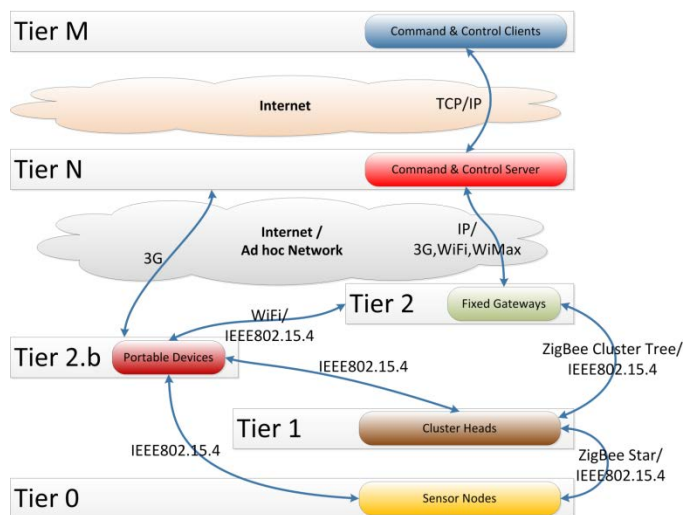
Tier M
Command & Control Clients
Internet
TCP/IP
Tier N
Command & Control Server
Internet / Ad hoc Network
IP/ 3G,WiFi,WiMax
3G
WiFi/ IEEE802.15.4
Tier 2
Fixed Gateways
Tier 2.b
Portable Devices
IEEE802.15.4
ZigBee Cluster Tree/ IEEE802.15.4
Tier 1
Cluster Heads
IEEE802.15.4
ZigBee Star/ IEEE802.15.4
Tier 0
Sensor Nodes